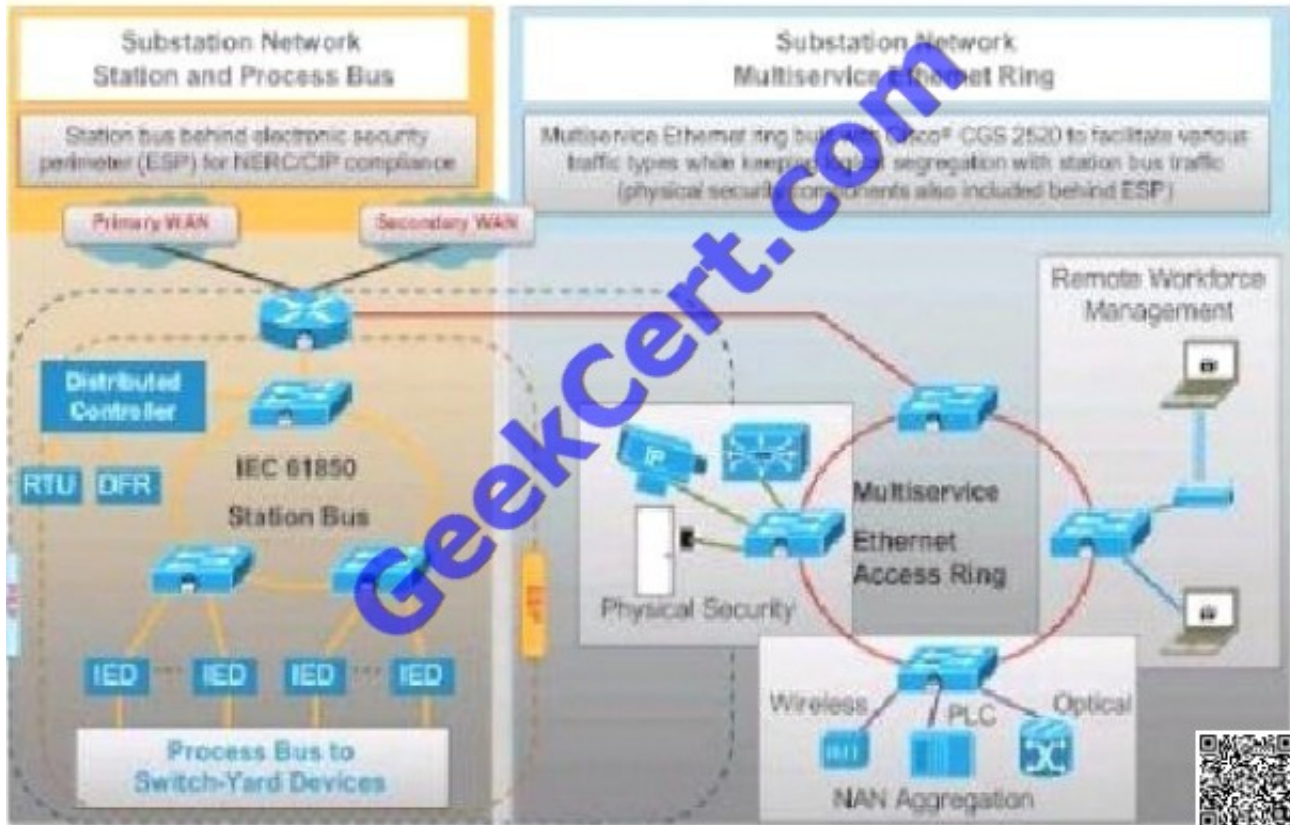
Substation Network
Station and Process Bus

Station bus behind electronic security perimeter (ESP) for NERC/CIP compliance

Primary WAN

Secondary WAN

Distributed Controller

RTU

DFR

IEC 61850

Station Bus

IED

IED

IED

IED

Process Bus to Switch-Yard Devices

Substation Network
Multiservice Ethernet Ring

Multiservice Ethernet ring built with Cisco® CGS 2520 to facilitate various traffic types while keeping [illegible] segregation with station bus traffic (physical security components also included behind ESP)

Remote Workforce Management

IP

Physical Security

Multiservice

Ethernet

Access Ring

Wireless

PLC

Optical

NAN Aggregation

GeekCert.com